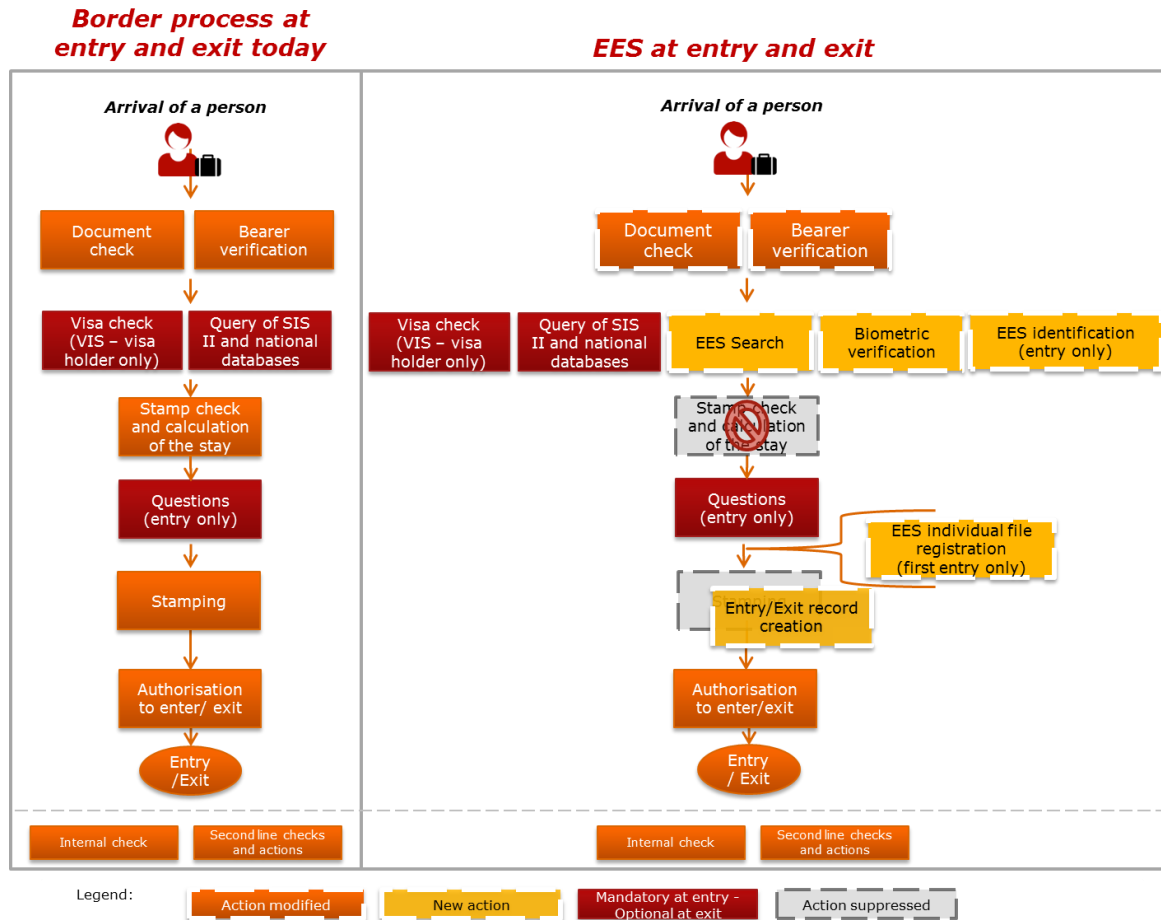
Border process at entry and exit today

EES at entry and exit

Arrival of a person

Document check

Bearer verification

Visa check (VIS – visa holder only)

Query of SIS II and national databases

Stamp check and calculation of the stay

Questions (entry only)

Stamping

Authorisation to enter/ exit

Entry /Exit

Arrival of a person

Document check

Bearer verification

Visa check (VIS – visa holder only)

Query of SIS II and national databases

EES Search

Biometric verification

EES identification (entry only)

Stamp check and calculation of the stay

Questions (entry only)

EES individual file registration (first entry only)

Stamping

Entry/Exit record creation

Authorisation to enter/exit

Entry / Exit

Internal check

Second line checks and actions

Internal check

Second line checks and actions

Legend:

Action modified

New action

Mandatory at entry - Optional at exit

Action suppressed